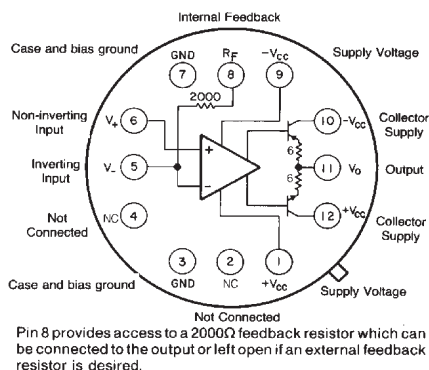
Internal Feedback

Case and bias ground

GND
7

$R_F$
8

$-V_{CC}$
9

Supply Voltage

2000

Non-inverting Input

$V_+$
6

+

Inverting Input

$V_-$
5

−

10
$-V_{CC}$

Collector Supply

6

6

11
$V_O$

Output

Not Connected

NC
4

12
$+V_{CC}$

Collector Supply

3
GND

2
NC

1
$+V_{CC}$

Case and bias ground

Not Connected

Supply Voltage

Pin 8 provides access to a 2000Ω feedback resistor which can be connected to the output or left open if an external feedback resistor is desired.